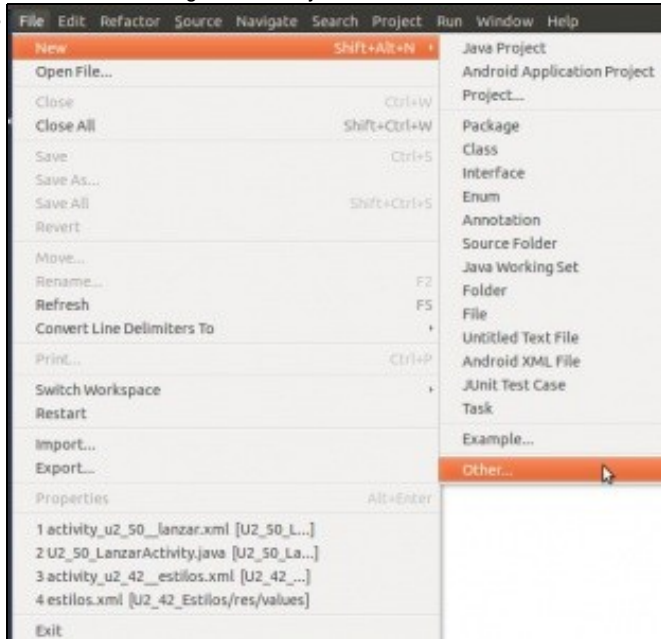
File Edit Refactor Source Navigate Search Project Run Window Help

New Shift+Alt+N
Open File...
Close Ctrl+W
Close All Shift+Ctrl+W
Save Ctrl+S
Save As...
Save All Shift+Ctrl+S
Revert
Move...
Rename... F2
Refresh F5
Convert Line Delimiters To
Print... Ctrl+P
Switch Workspace
Restart
Import...
Export...
Properties Alt+Enter
1 activity_u2_50__lanzar.xml [U2_50_L...]
2 U2_50_LanzarActivity.java [U2_50_La...]
3 activity_u2_42__estilos.xml [U2_42_...]
4 estilos.xml [U2_42_Estilos/res/values]
Exit

Java Project
Android Application Project
Project...
Package
Class
Interface
Enum
Annotation
Source Folder
Java Working Set
Folder
File
Untitled Text File
Android XML File
JUnit Test Case
Task
Example...
Other...